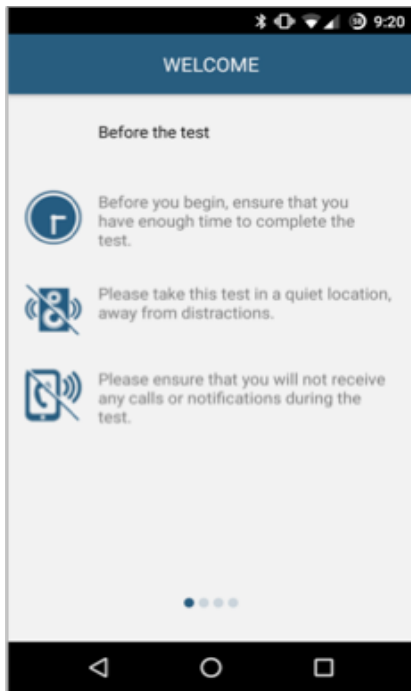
9:20

WELCOME

Before the test

Before you begin, ensure that you have enough time to complete the test.

Please take this test in a quiet location, away from distractions.

Please ensure that you will not receive any calls or notifications during the test.